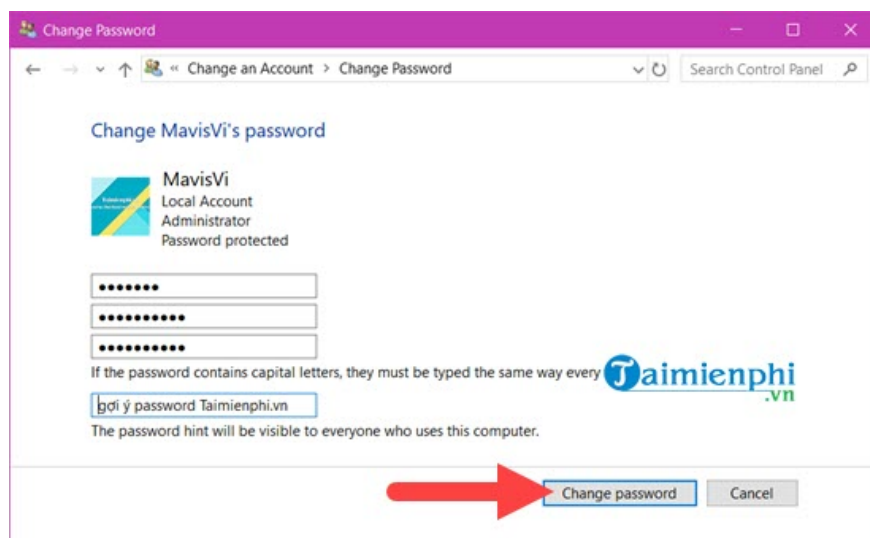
Change Password

« Change an Account › Change Password

Search Control Panel

Change MavisVi's password

MavisVi
Local Account
Administrator
Password protected

•••••••
•••••••••••
•••••••••••

If the password contains capital letters, they must be typed the same way every

Taimienphi
.vn

gợi ý password Taimienphi.vn

The password hint will be visible to everyone who uses this computer.

Change password

Cancel